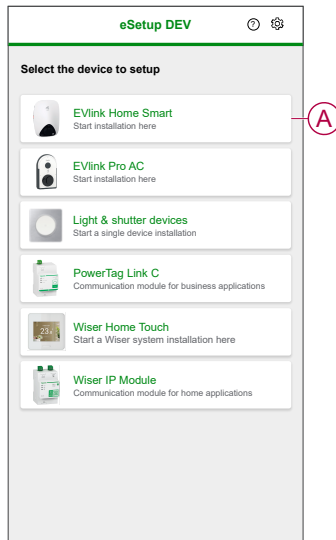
eSetup DEV

Select the device to setup

EVlink Home Smart
Start installation here

A

EVlink Pro AC
Start installation here

Light & shutter devices
Start a single device installation

PowerTag Link C
Communication module for business applications

Wiser Home Touch
Start a Wiser system installation here

Wiser IP Module
Communication module for home applications